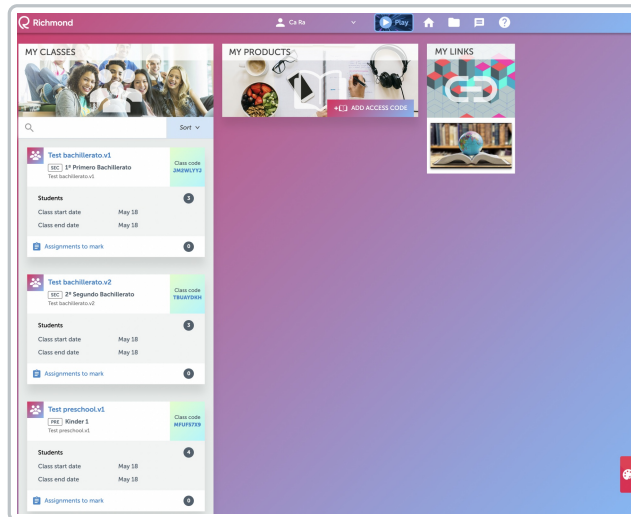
Richmond

Ca Ra

Play

MY CLASSES

Sort

Test bachillerato.v1
SEC 1º Primero Bachillerato
Test bachillerato.v1

Class code
2M2WLYY2

Students 3
Class start date May 18
Class end date May 18

Assignments to mark 0

Test bachillerato.v2
SEC 2º Segundo Bachillerato
Test bachillerato.v2

Class code
TBUAYDKH

Students 3
Class start date May 18
Class end date May 18

Assignments to mark 0

Test preschool.v1
PRE Kinder 1
Test preschool.v1

Class code
MFUFS7X9

Students 4
Class start date May 18
Class end date May 18

Assignments to mark 0

MY PRODUCTS

ADD ACCESS CODE

MY LINKS